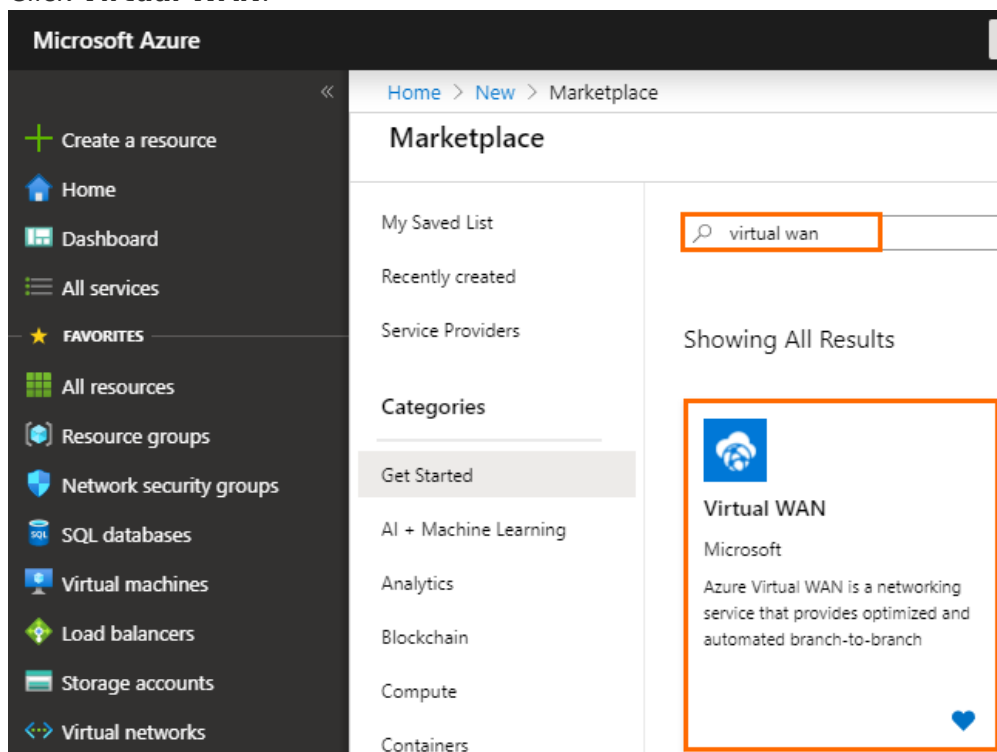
Microsoft Azure

«

Create a resource
Home
Dashboard
All services
FAVORITES
All resources
Resource groups
Network security groups
SQL databases
Virtual machines
Load balancers
Storage accounts
Virtual networks

Home > New > Marketplace

Marketplace

My Saved List
Recently created
Service Providers

Categories

Get Started
AI + Machine Learning
Analytics
Blockchain
Compute
Containers

virtual wan

Showing All Results

Virtual WAN
Microsoft
Azure Virtual WAN is a networking service that provides optimized and automated branch-to-branch